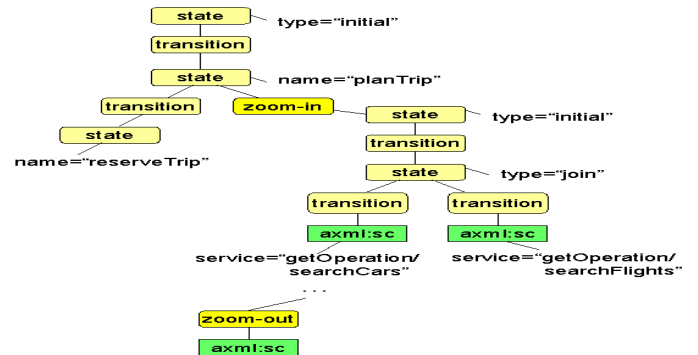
state
type="initial"
transition
state
name="planTrip"
transition
zoom-in
state
type="initial"
state
name="reserveTrip"
transition
state
type="join"
transition
transition
axml:sc
axml:sc
service="getOperation/ searchCars"
service="getOperation/ searchFlights"
...
zoom-out
axml:sc